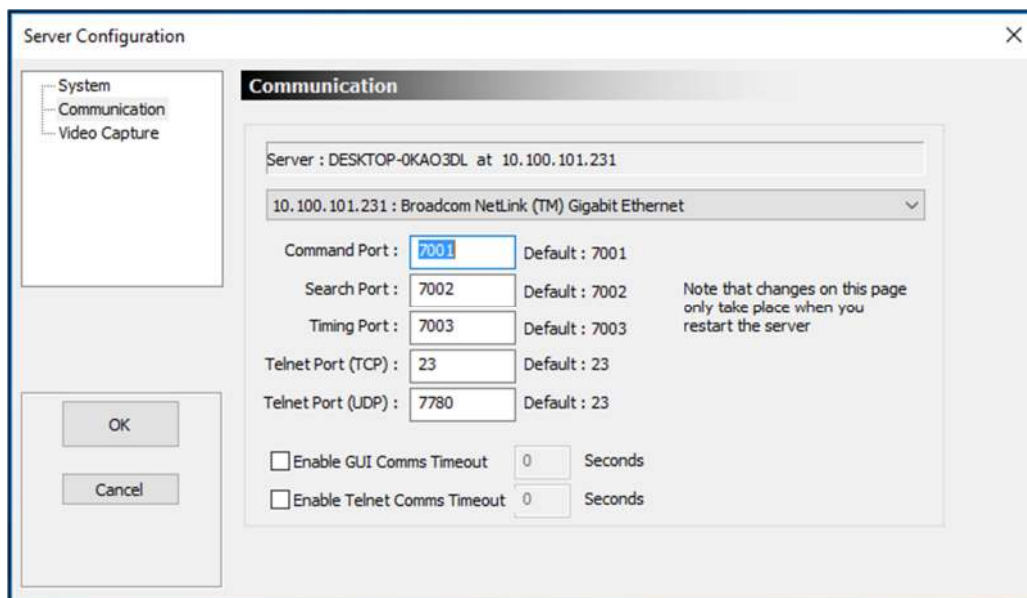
Server Configuration

×

System
Communication
Video Capture

Communication

Server : DESKTOP-0KAO3DL at 10.100.101.231

10.100.101.231 : Broadcom NetLink (TM) Gigabit Ethernet

Command Port : 7001 Default : 7001

Search Port : 7002 Default : 7002

Timing Port : 7003 Default : 7003

Telnet Port (TCP) : 23 Default : 23

Telnet Port (UDP) : 7780 Default : 23

Note that changes on this page only take place when you restart the server

Enable GUI Comms Timeout 0 Seconds

Enable Telnet Comms Timeout 0 Seconds

OK

Cancel